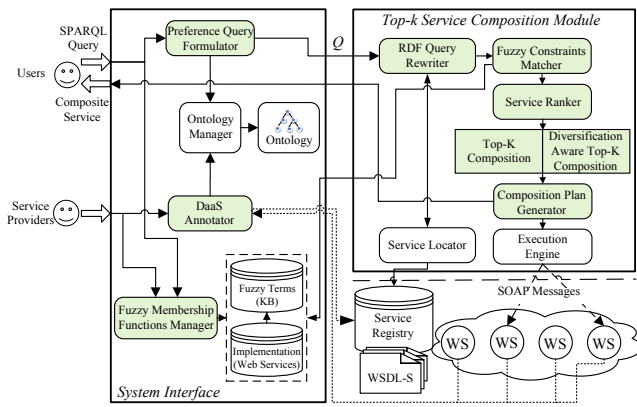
Top-k Service Composition Module

SPARQL Query

Users

Composite Service

Preference Query Formulator

Q

RDF Query Rewriter

Fuzzy Constraints Matcher

Service Ranker

Ontology Manager

Ontology

Top-K Composition

Diversification Aware Top-K Composition

Service Providers

DaaS Annotator

Composition Plan Generator

Service Locator

Execution Engine

Fuzzy Terms (KB)

SOAP Messages

Fuzzy Membership Functions Manager

Implementation (Web Services)

Service Registry

WS

WS

WS

WS

WSDL-S

System Interface